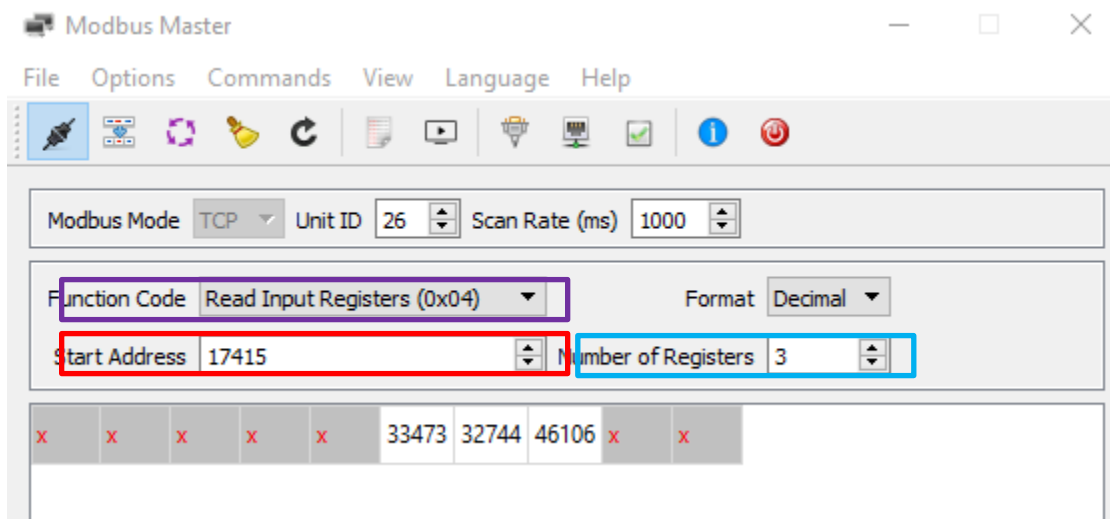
Modbus Master

File Options Commands View Language Help

Modbus Mode TCP Unit ID 26 Scan Rate (ms) 1000

Function Code Read Input Registers (0x04) Format Decimal

Start Address 17415 Number of Registers 3

| x | x | x | x | x | 33473 | 32744 | 46106 | x | x |
|---|---|---|---|---|---|---|---|---|---|